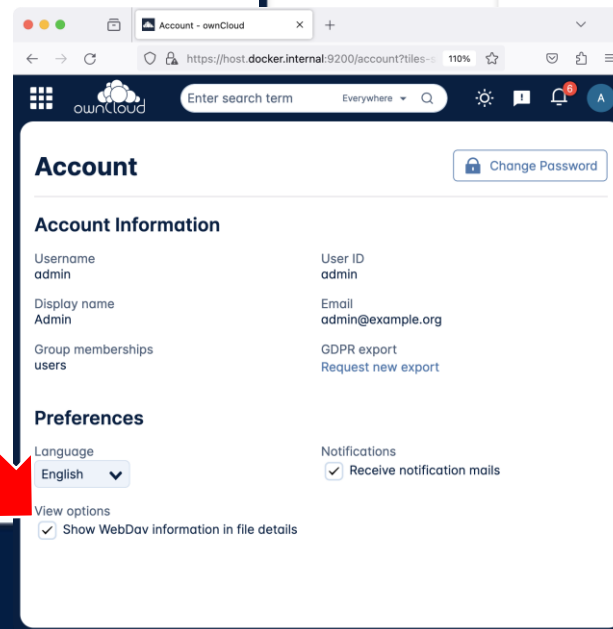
Account - ownCloud

https://host.docker.internal:9200/account?tiles-

110%

ownCloud

Enter search term

Everywhere

6

A

Account

Change Password

Account Information

Username
admin

User ID
admin

Display name
Admin

Email
admin@example.org

Group memberships
users

GDPR export
Request new export

Preferences

Language
English

Notifications
Receive notification mails

View options
Show WebDav information in file details